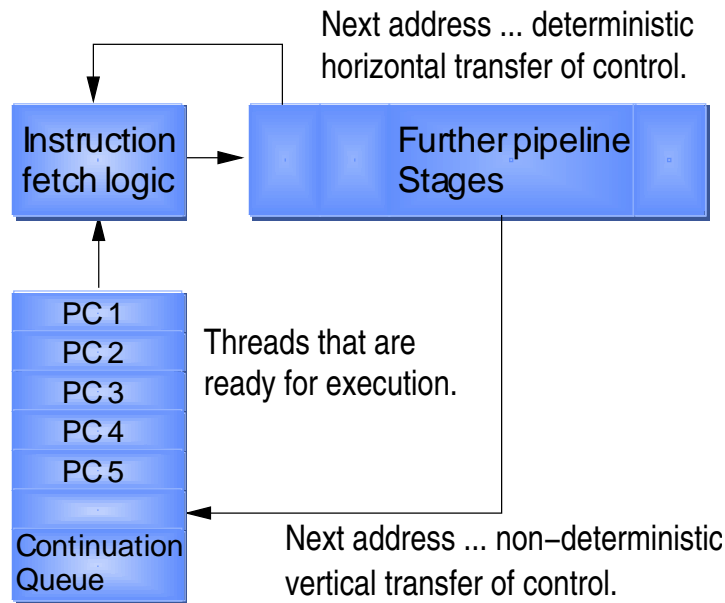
Next address ... deterministic horizontal transfer of control.

Instruction fetch logic

Further pipeline Stages

PC 1
PC 2
PC 3
PC 4
PC 5

Continuation Queue

Threads that are ready for execution.

Next address ... non−deterministic vertical transfer of control.